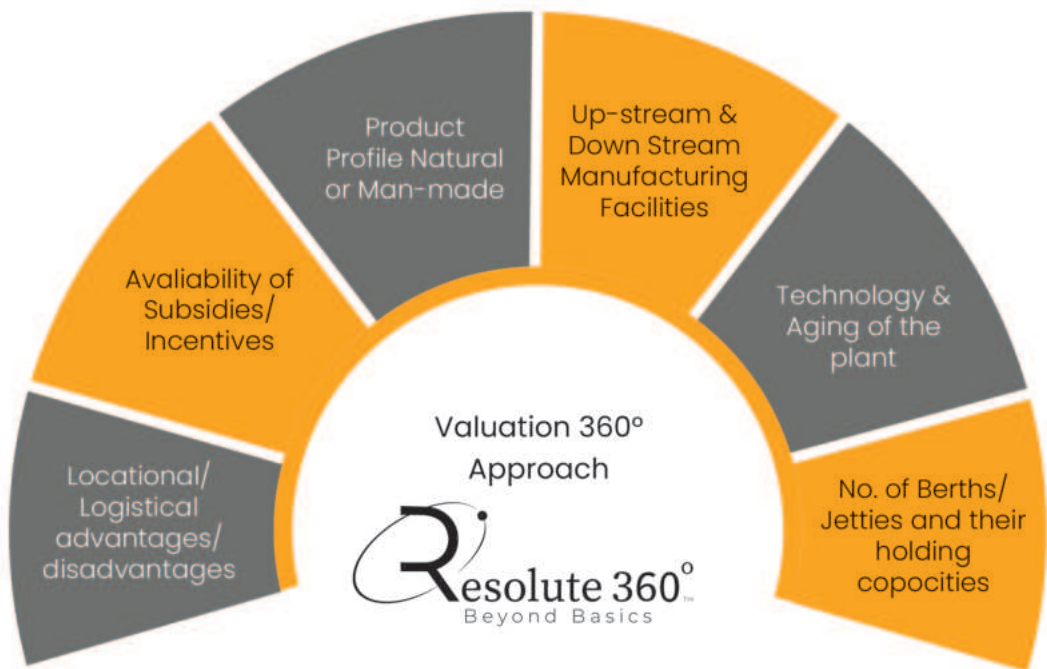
Locational/ Logistical advantages/ disadvantages

Avaliability of Subsidies/ Incentives

Product Profile Natural or Man-made

Up-stream & Down Stream Manufacturing Facilities

Technology & Aging of the plant

No. of Berths/ Jetties and their holding copocities

Valuation 360º Approach

Resolute 360º
Beyond Basics